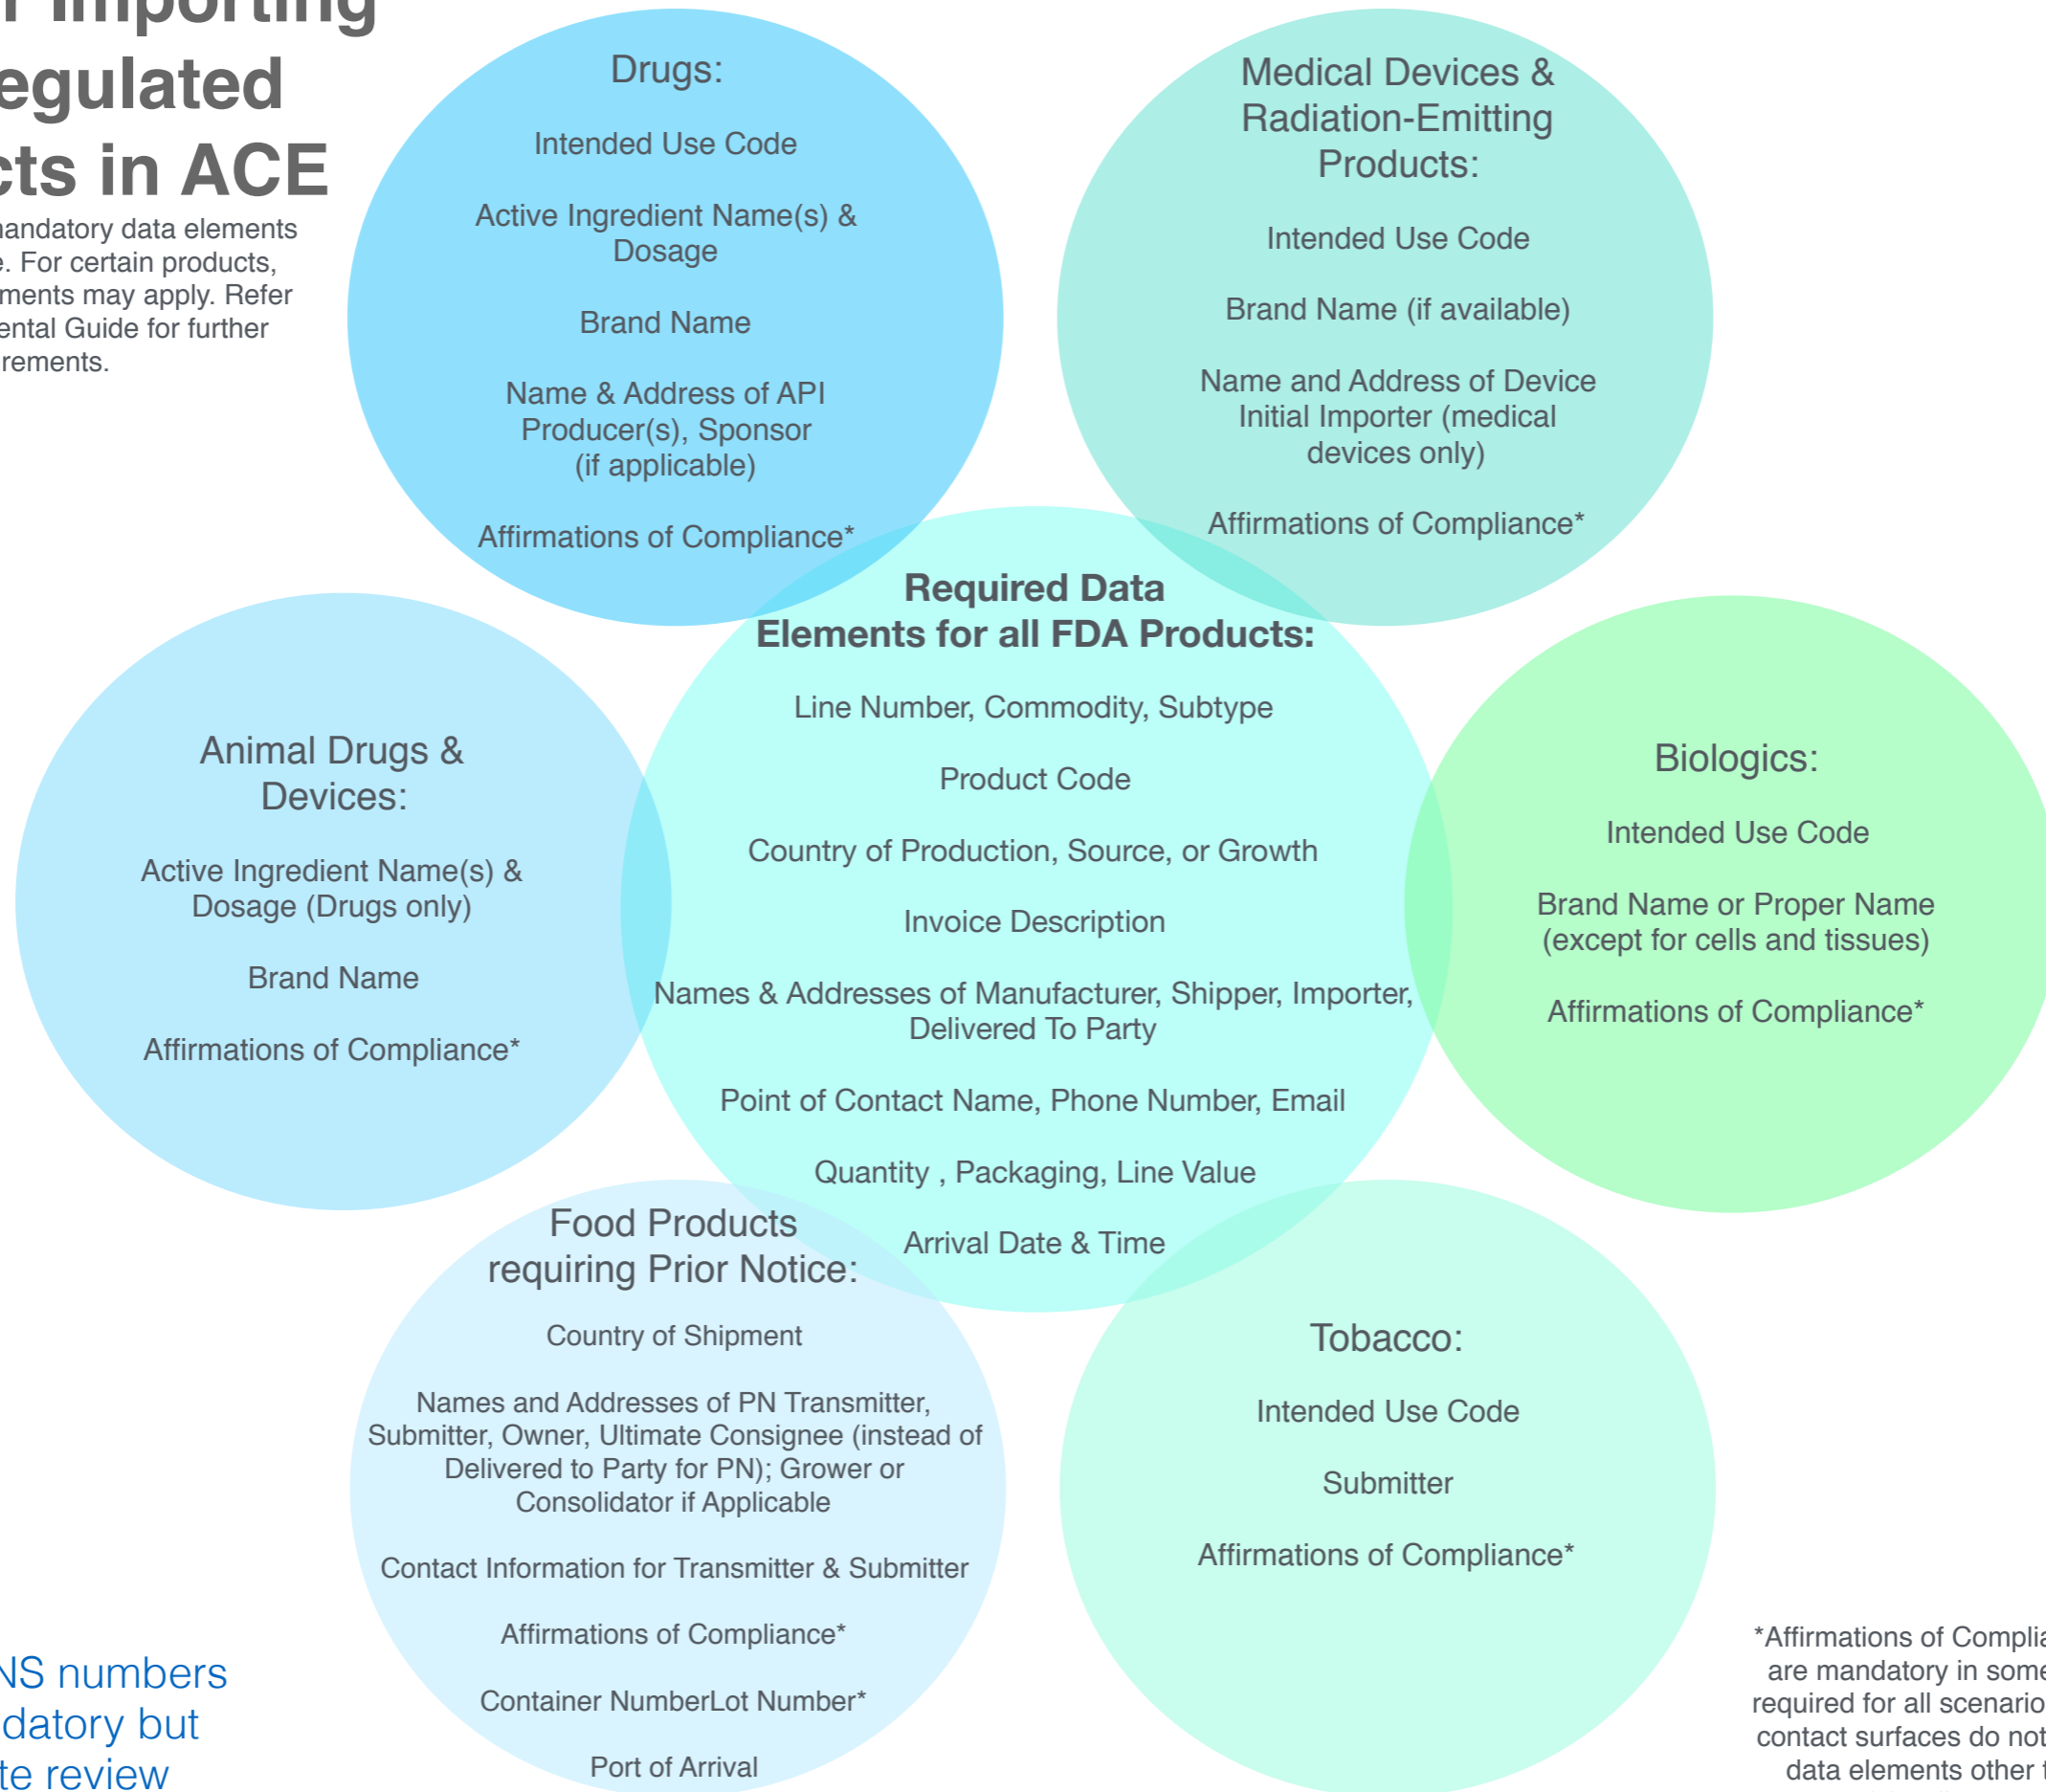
r Importing
egulated
cts in ACE

andatory data elements e. For certain products, ments may apply. Refer ental Guide for further rements.

Drugs:

Intended Use Code

Active Ingredient Name(s) & Dosage

Brand Name

Name & Address of API Producer(s), Sponsor (if applicable)

Affirmations of Compliance*

Medical Devices & Radiation-Emitting Products:

Intended Use Code

Brand Name (if available)

Name and Address of Device Initial Importer (medical devices only)

Affirmations of Compliance*

Required Data Elements for all FDA Products:

Line Number, Commodity, Subtype

Product Code

Country of Production, Source, or Growth

Invoice Description

Names & Addresses of Manufacturer, Shipper, Importer, Delivered To Party

Point of Contact Name, Phone Number, Email

Quantity , Packaging, Line Value

Arrival Date & Time

Animal Drugs & Devices:

Active Ingredient Name(s) & Dosage (Drugs only)

Brand Name

Affirmations of Compliance*

Biologics:

Intended Use Code

Brand Name or Proper Name (except for cells and tissues)

Affirmations of Compliance*

Food Products requiring Prior Notice:

Country of Shipment

Names and Addresses of PN Transmitter, Submitter, Owner, Ultimate Consignee (instead of Delivered to Party for PN); Grower or Consolidator if Applicable

Contact Information for Transmitter & Submitter

Affirmations of Compliance*

Container NumberLot Number*

Port of Arrival

Tobacco:

Intended Use Code

Submitter

Affirmations of Compliance*

NS numbers datory but te review

*Affirmations of Complia are mandatory in some required for all scenario contact surfaces do not data elements other t